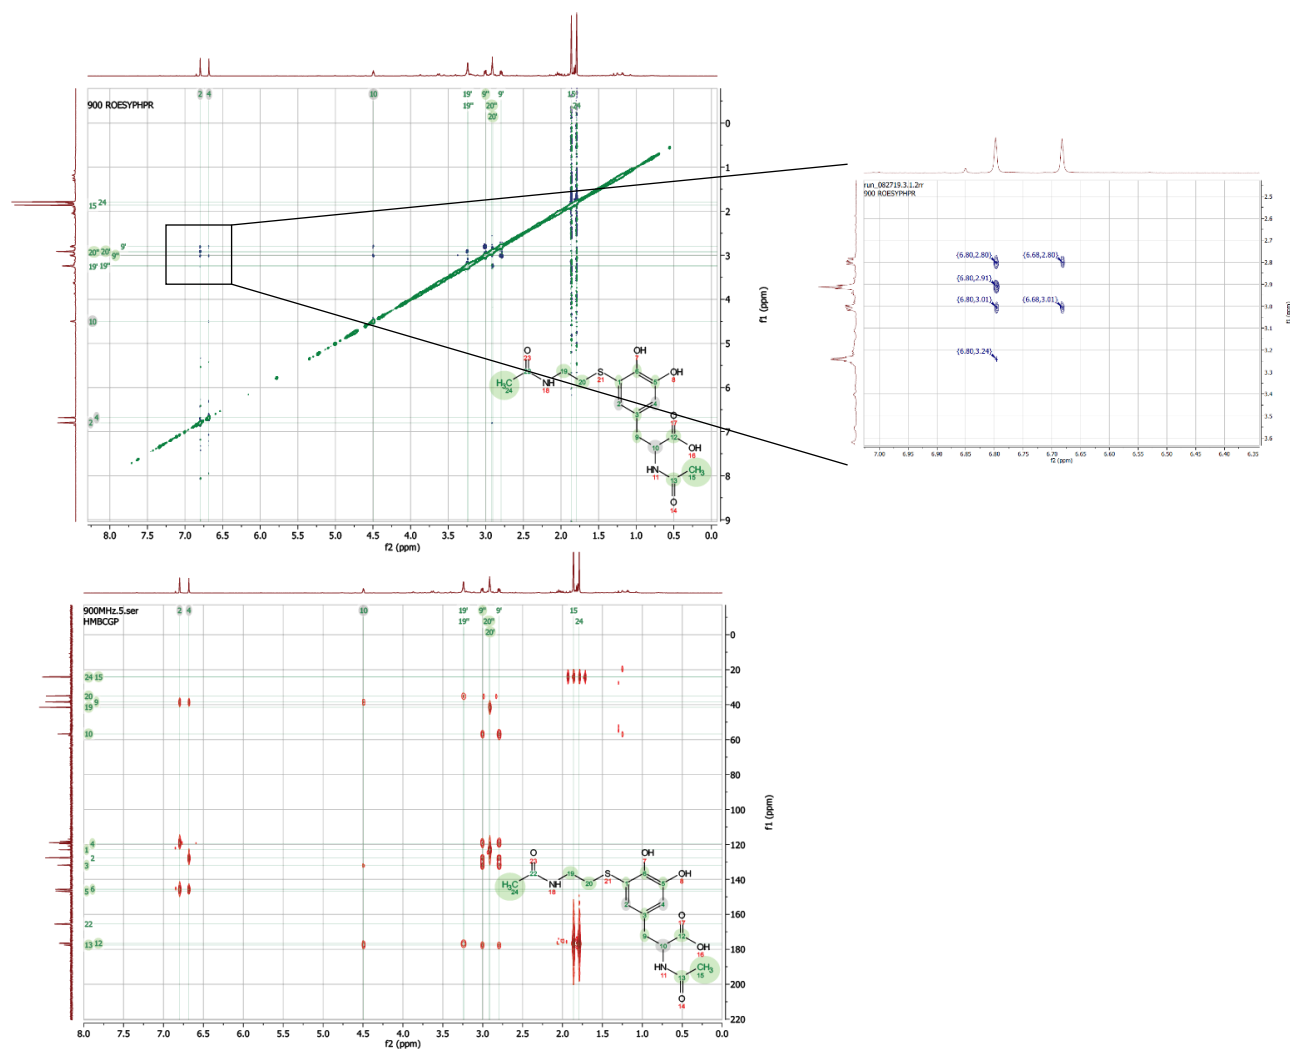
900 ROESYPHPR

2 4 10 19' 9'' 9' 19'' 20'' 20' 15 24

15 24
20'' 20' 9' 9''
19' 19''
10
2 4

O 23 H$_3$C 24 NH 18 19 20 S 21 OH OH 8 O 17 OH 16 HN 11 CH$_3$ 15 13 O 14

0 1 2 3 4 5 6 7 8 9
f1 (ppm)

8.0 7.5 7.0 6.5 6.0 5.5 5.0 4.5 4.0 3.5 3.0 2.5 2.0 1.5 1.0 0.5 0.0
f2 (ppm)

run_082719.3.1.2rr
900 ROESYPHPR

(6.80,2.80) (6.68,2.80)
(6.80,2.91)
(6.80,3.01) (6.68,3.01)
(6.80,3.24)

2.5 2.6 2.7 2.8 2.9 3.0 3.1 3.2 3.3 3.4 3.5 3.6
f1 (ppm)

7.00 6.95 6.90 6.85 6.80 6.75 6.70 6.65 6.60 6.55 6.50 6.45 6.40 6.35
f2 (ppm)

900MHz.5.ser
HMBCGP

2 4 10 19' 9'' 9' 19'' 20'' 20' 15 24

24 15
20 9
19
10
1 4
3 2
5 6
22
13 12

O 23 H$_3$C 24 NH 18 19 20 S 21 OH OH 8 O 17 OH 16 HN 11 CH$_3$ 15 13 O 14

0 20 40 60 80 100 120 140 160 180 200 220
f1 (ppm)

8.0 7.5 7.0 6.5 6.0 5.5 5.0 4.5 4.0 3.5 3.0 2.5 2.0 1.5 1.0 0.5 0.0
f2 (ppm)